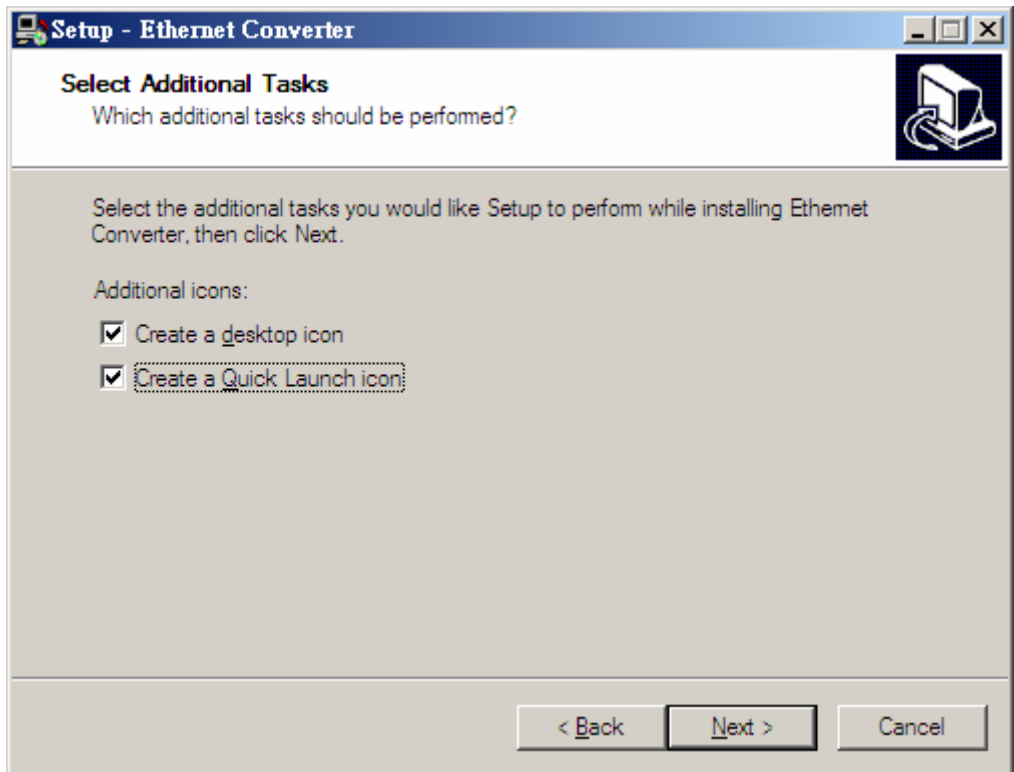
Setup - Ethernet Converter

Select Additional Tasks
Which additional tasks should be performed?

Select the additional tasks you would like Setup to perform while installing Ethernet Converter, then click Next.

Additional icons:

☑ Create a desktop icon
☑ Create a Quick Launch icon

< Back  Next >  Cancel